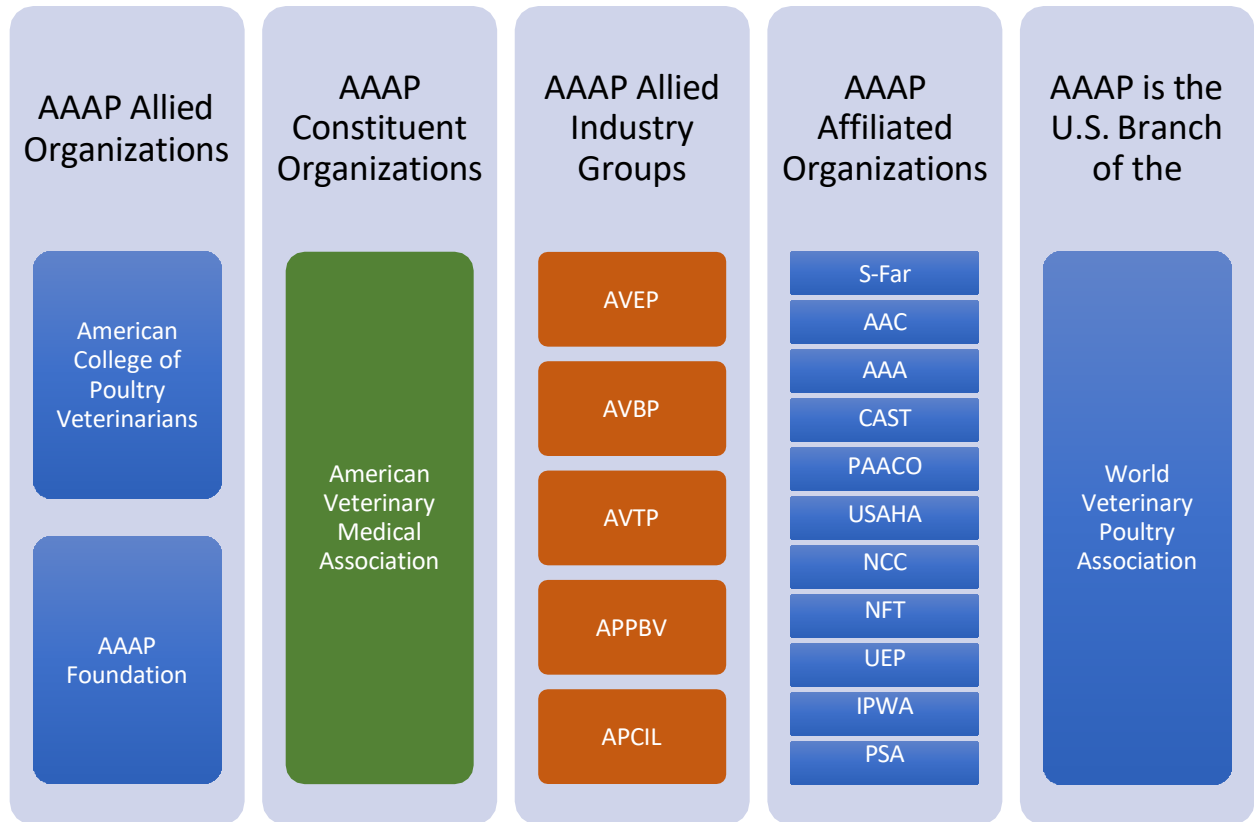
AAAP Allied Organizations

American College of Poultry Veterinarians

AAAP Foundation

AAAP Constituent Organizations

American Veterinary Medical Association

AAAP Allied Industry Groups

AVEP

AVBP

AVTP

APPBV

APCIL

AAAP Affiliated Organizations

S-Far

AAC

AAA

CAST

PAACO

USAHA

NCC

NFT

UEP

IPWA

PSA

AAAP is the U.S. Branch of the

World Veterinary Poultry Association